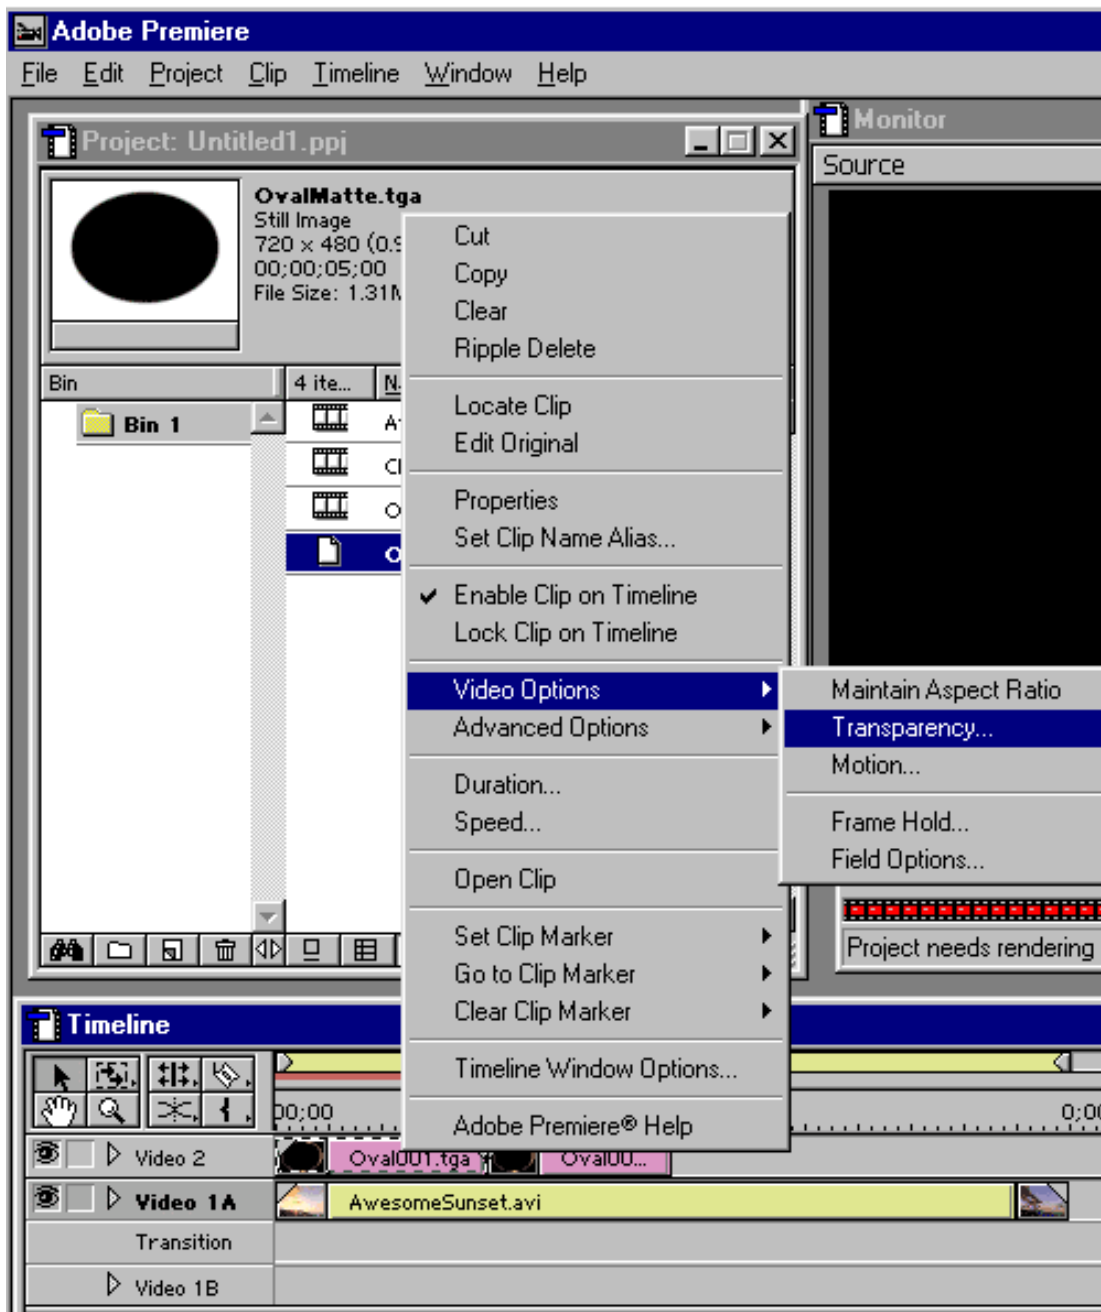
Adobe Premiere

File Edit Project Clip Timeline Window Help

Project: Untitled1.ppj

OvalMatte.tga
Still Image
720 x 480 (0.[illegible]
00;00;05;00
File Size: 1.31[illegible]

Bin
4 ite...
N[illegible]
Bin 1
A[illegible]
Cl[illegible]
O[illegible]
O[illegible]

Cut
Copy
Clear
Ripple Delete
Locate Clip
Edit Original
Properties
Set Clip Name Alias...
✔ Enable Clip on Timeline
Lock Clip on Timeline
Video Options
Advanced Options
Duration...
Speed...
Open Clip
Set Clip Marker
Go to Clip Marker
Clear Clip Marker
Timeline Window Options...
Adobe Premiere® Help

Maintain Aspect Ratio
Transparency...
Motion...
Frame Hold...
Field Options...

Monitor
Source
Project needs rendering

Timeline
00;00
0;0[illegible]
Video 2
Oval001.tga
Oval00...
Video 1A
AwesomeSunset.avi
Transition
Video 1B